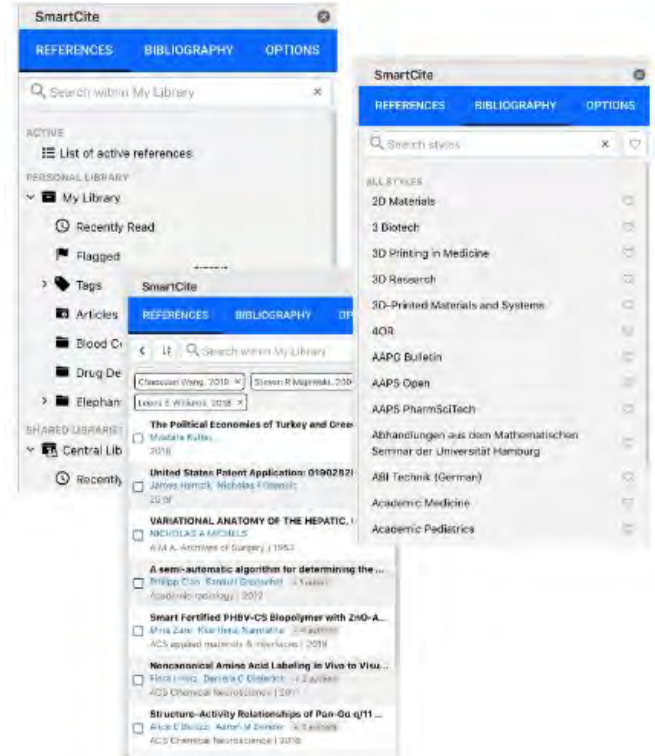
SmartCite

REFERENCES BIBLIOGRAPHY OPTIONS

Search within My Library

ACTIVE

List of active references

PERSONAL LIBRARY

My Library

Recently Read

Flagged

Tags

Articles

Blood C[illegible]

Drug De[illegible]

Elephan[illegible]

SHARED LIBRARIES

Central Lib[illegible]

Recently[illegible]

SmartCite

REFERENCES BIBLIOGRAPHY OP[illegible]

Search within My Library

Chaoxuan Wang, 2019 ×

Steven R Majewski, 20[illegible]

Laura S Willard, 2018 ×

The Political Economies of Turkey and Gree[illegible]
Mustafa Kutlay
2019

United States Patent Application: 0190282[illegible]
James Herrick, Nicholas Filipovic
2019

VARIATIONAL ANATOMY OF THE HEPATIC, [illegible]
NICHOLAS A MICHELS
A.M.A. Archives of Surgery | 1953

A semi-automatic algorithm for determining the ...
Philipp Cion, Samuel Grosjeanet + 1 author
Academic radiology | 2012

Smart Fortified PHBV-CS Biopolymer with ZnO-A...
Mina Zare, Khairilena Namratha + 4 authors
ACS applied materials & interfaces | 2019

Noncanonical Amino Acid Labeling in Vivo to Visu...
Flora I Hinz, Daniela C Dieterich + 3 authors
ACS Chemical Neuroscience | 2012

Structure–Activity Relationships of Pan-Gα q/11 ...
Alice E Boisse, Aaron M Dennis + 3 authors
ACS Chemical Neuroscience | 2018

SmartCite

REFERENCES BIBLIOGRAPHY OPTIONS

Search styles

ALL STYLES

2D Materials

3 Biotech

3D Printing in Medicine

3D Research

3D-Printed Materials and Systems

4OR

AAPG Bulletin

AAPS Open

AAPS PharmSciTech

Abhandlungen aus dem Mathematischen Seminar der Universität Hamburg

ABI Technik (German)

Academic Medicine

Academic Pediatrics